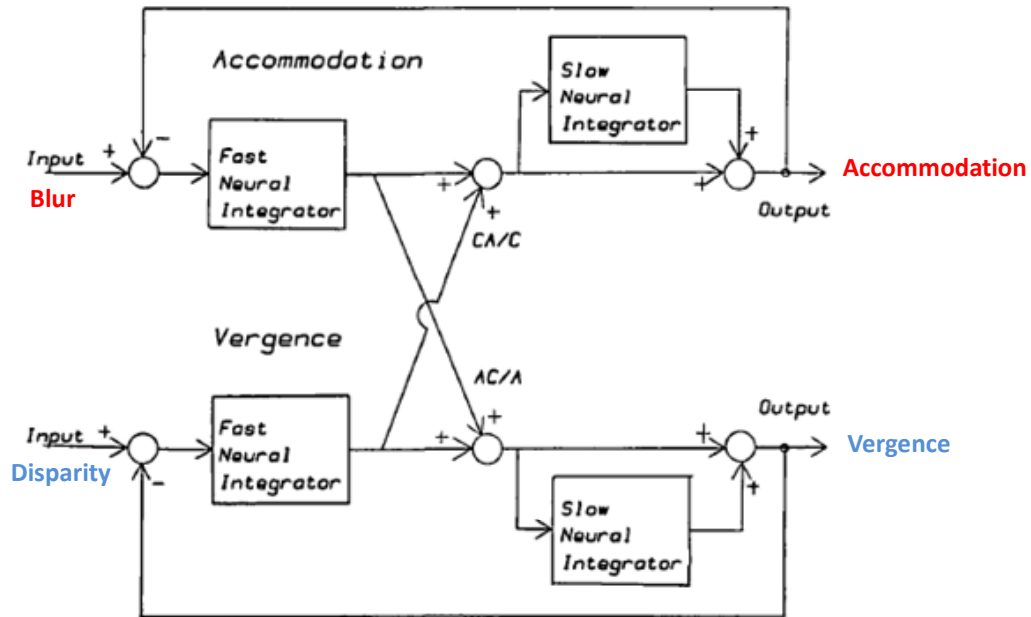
Accommodation

Input +
Blur
-
Fast Neural Integrator
+
+
CA/C
Slow Neural Integrator
+
+
Accommodation
Output

Vergence

Input +
Disparity
-
Fast Neural Integrator
AC/A
+
+
Output
+
+
Vergence
Slow Neural Integrator